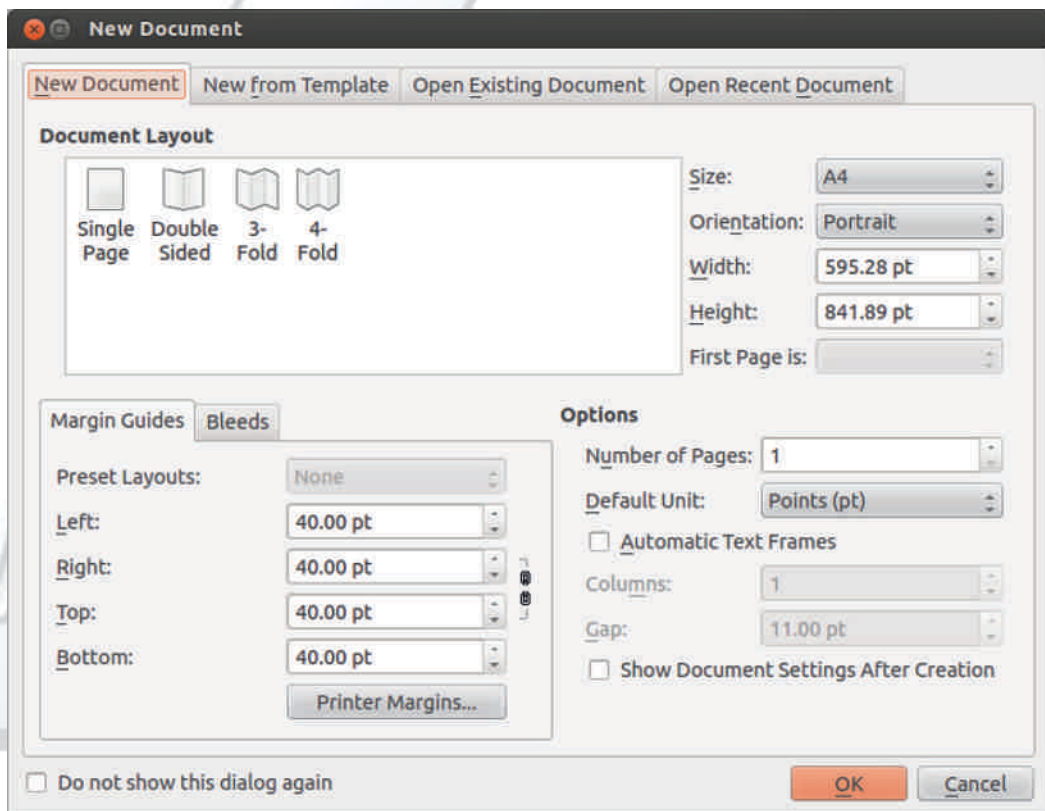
New Document

New Document | New from Template | Open Existing Document | Open Recent Document

Document Layout

Single Page
Double Sided
3-Fold
4-Fold

Size: A4
Orientation: Portrait
Width: 595.28 pt
Height: 841.89 pt
First Page is:

Margin Guides | Bleeds

Preset Layouts: None
Left: 40.00 pt
Right: 40.00 pt
Top: 40.00 pt
Bottom: 40.00 pt
Printer Margins...

Options

Number of Pages: 1
Default Unit: Points (pt)
Automatic Text Frames
Columns: 1
Gap: 11.00 pt
Show Document Settings After Creation

Do not show this dialog again

OK
Cancel